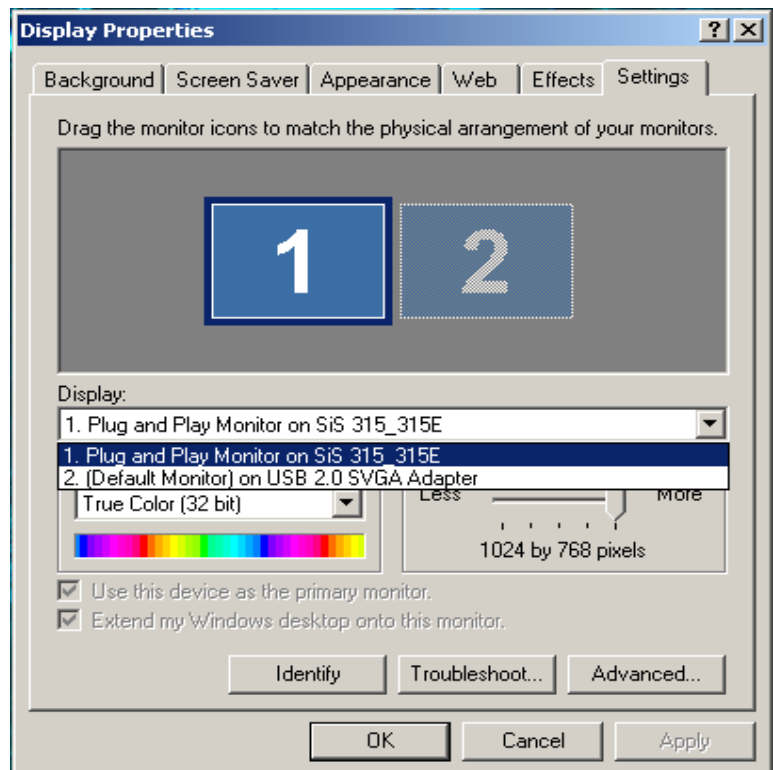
Display Properties

?

X

Background | Screen Saver | Appearance | Web | Effects | Settings

Drag the monitor icons to match the physical arrangement of your monitors.

1

2

Display:

1. Plug and Play Monitor on SiS 315_315E

1. Plug and Play Monitor on SiS 315_315E

2. (Default Monitor) on USB 2.0 SVGA Adapter

Less

More

True Color (32 bit)

1024 by 768 pixels

Use this device as the primary monitor.

Extend my Windows desktop onto this monitor.

Identify

Troubleshoot...

Advanced...

OK

Cancel

Apply